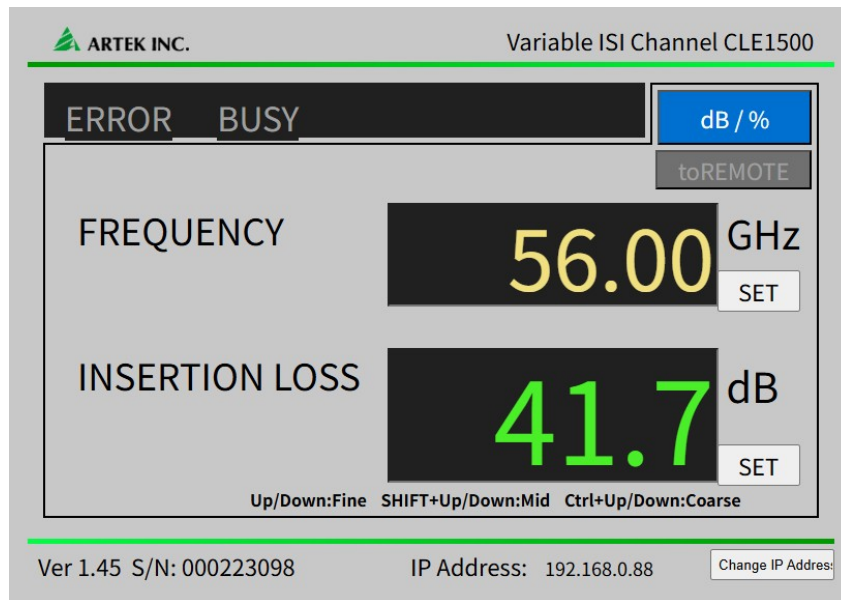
ARTEK INC.

Variable ISI Channel CLE1500

ERROR BUSY

dB / %

toREMOTE

FREQUENCY

56.00

GHz

SET

INSERTION LOSS

41.7

dB

SET

Up/Down:Fine SHIFT+Up/Down:Mid Ctrl+Up/Down:Coarse

Ver 1.45 S/N: 000223098

IP Address: 192.168.0.88

Change IP Addres